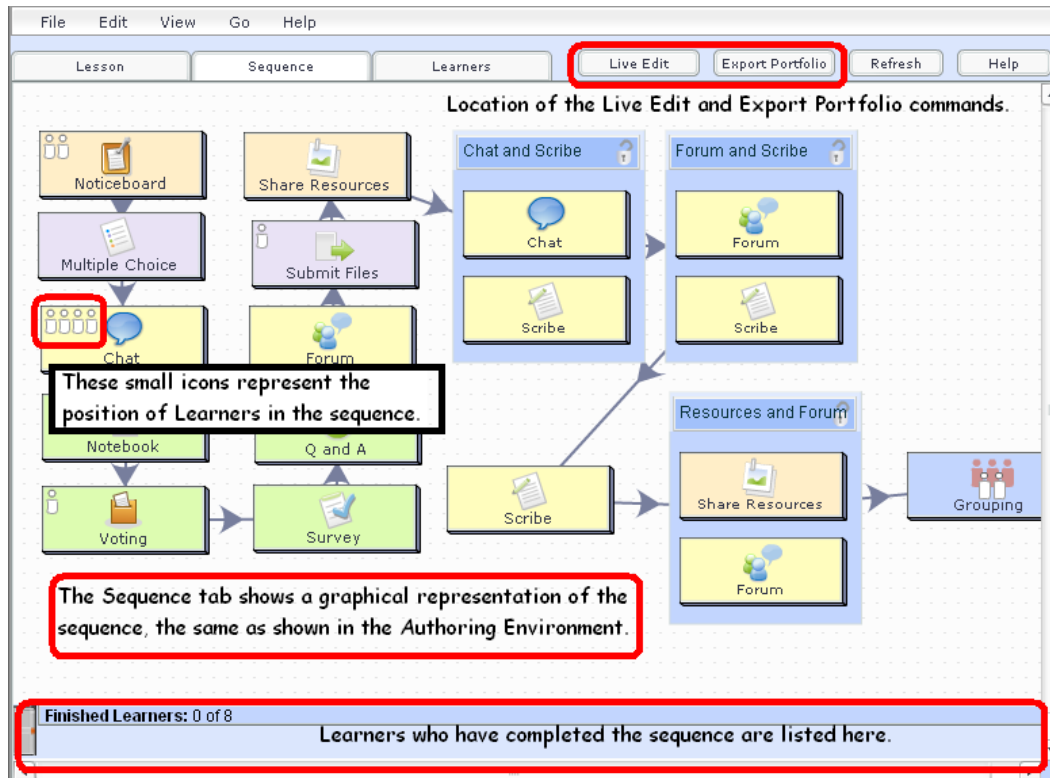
File Edit View Go Help

Lesson Sequence Learners

Live Edit Export Portfolio Refresh Help

Location of the Live Edit and Export Portfolio commands.

Noticeboard

Multiple Choice

Chat

These small icons represent the position of Learners in the sequence.

Notebook

Voting

Share Resources

Submit Files

Forum

Q and A

Survey

Chat and Scribe

Chat

Scribe

Forum and Scribe

Forum

Scribe

Resources and Forum

Share Resources

Forum

Scribe

Grouping

The Sequence tab shows a graphical representation of the sequence, the same as shown in the Authoring Environment.

Finished Learners: 0 of 8

Learners who have completed the sequence are listed here.